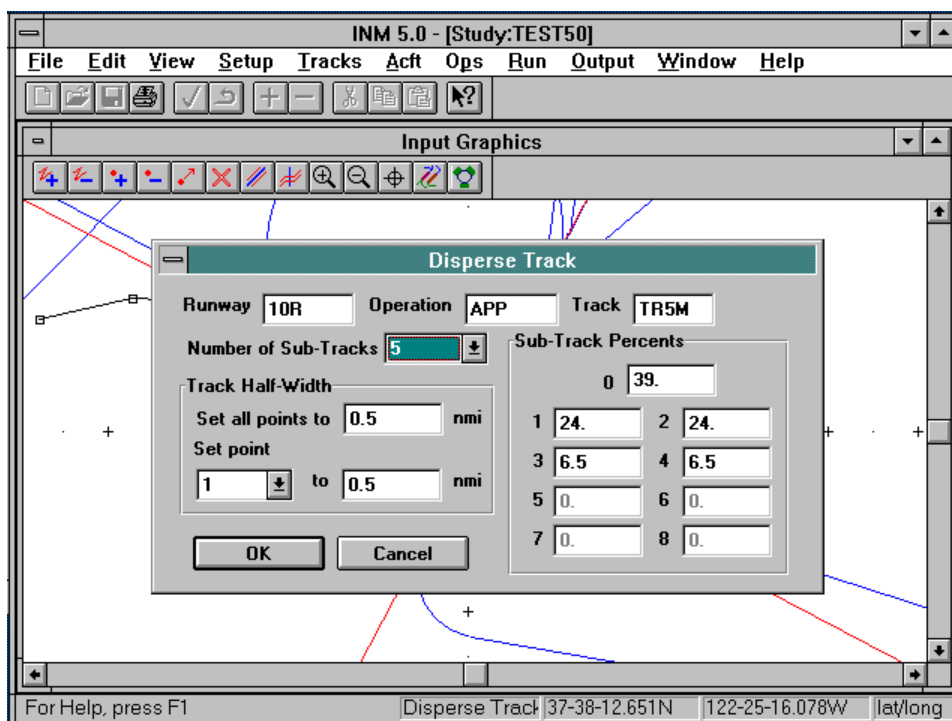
INM 5.0 - [Study:TEST50]

File Edit View Setup Tracks Acft Ops Run Output Window Help

Input Graphics

Disperse Track

Runway 10R Operation APP Track TR5M

Number of Sub-Tracks 5

Track Half-Width

Set all points to 0.5 nmi

Set point

1 to 0.5 nmi

Sub-Track Percents

0 39.

1 24. 2 24.

3 6.5 4 6.5

5 0. 6 0.

7 0. 8 0.

OK Cancel

For Help, press F1 | Disperse Track | 37-38-12.651N | 122-25-16.078W | lat/long